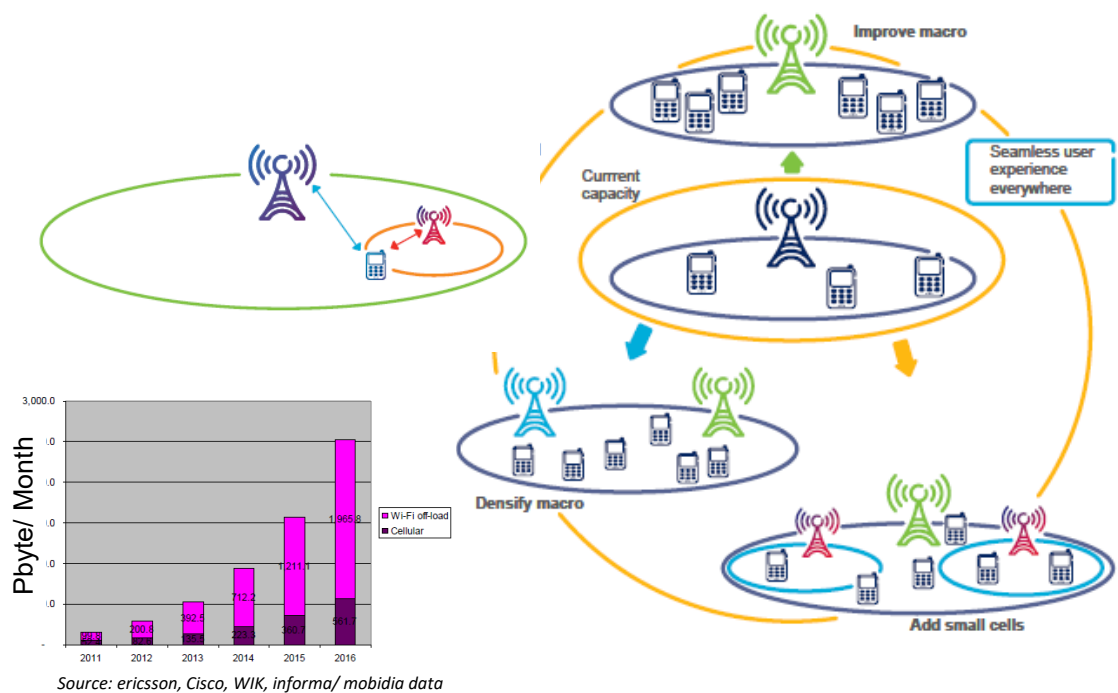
Improve macro

Seamless user experience everywhere

Current capacity

Densify macro

Add small cells

3,000.0

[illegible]

Pbyte/ Month

Wi-Fi off-load
Cellular

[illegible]
200.8
392.5
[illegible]
712.2
223.5
1,211.1
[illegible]
1,965.8
561.7

2011 2012 2013 2014 2015 2016

Source: ericsson, Cisco, WIK, informa/ mobidia data